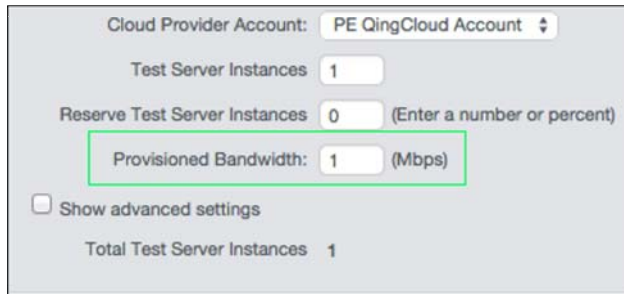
Cloud Provider Account: PE QingCloud Account

Test Server Instances 1

Reserve Test Server Instances 0 (Enter a number or percent)

Provisioned Bandwidth: 1 (Mbps)

Show advanced settings

Total Test Server Instances 1